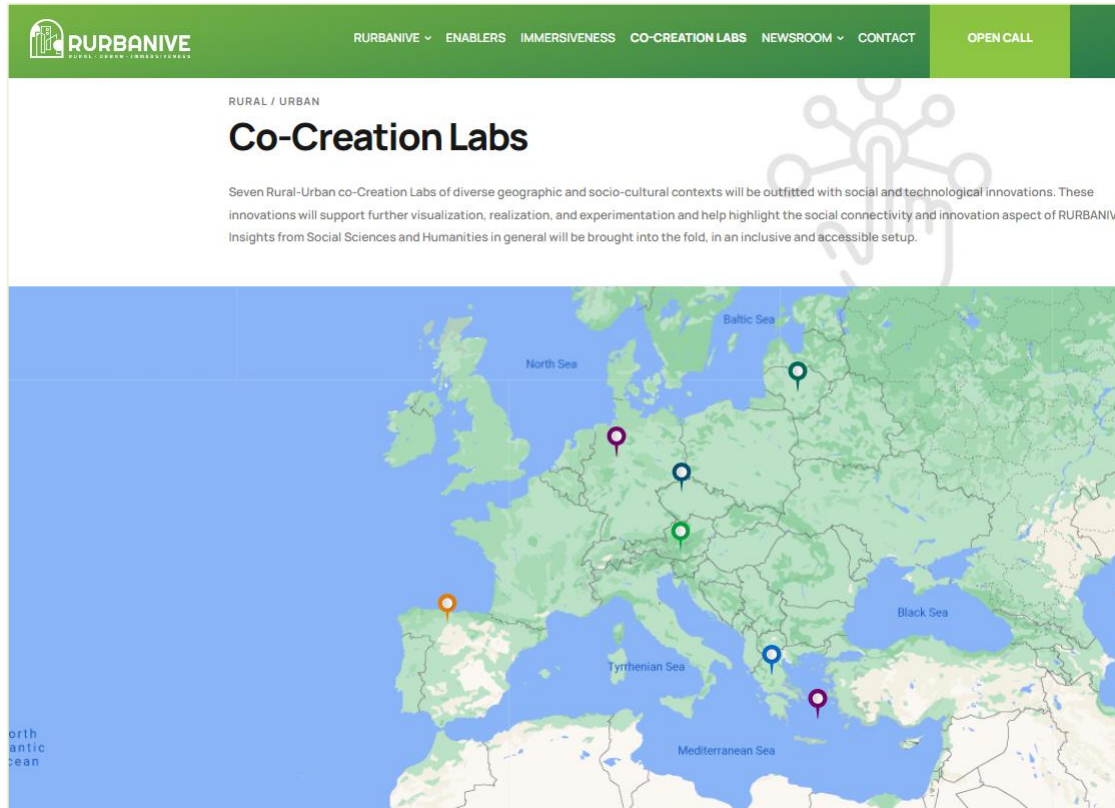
RURBANIVE
RURAL · URBAN · IMMERSIVENESS

RURBANIVE ⌄ ENABLERS IMMERSIVENESS CO-CREATION LABS NEWSROOM ⌄ CONTACT OPEN CALL

RURAL / URBAN

Co-Creation Labs

Seven Rural-Urban co-Creation Labs of diverse geographic and socio-cultural contexts will be outfitted with social and technological innovations. These innovations will support further visualization, realization, and experimentation and help highlight the social connectivity and innovation aspect of RURBANIV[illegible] Insights from Social Sciences and Humanities in general will be brought into the fold, in an inclusive and accessible setup.

Baltic Sea
North Sea
Black Sea
Tyrrhenian Sea
Mediterranean Sea
orth
antic
cean